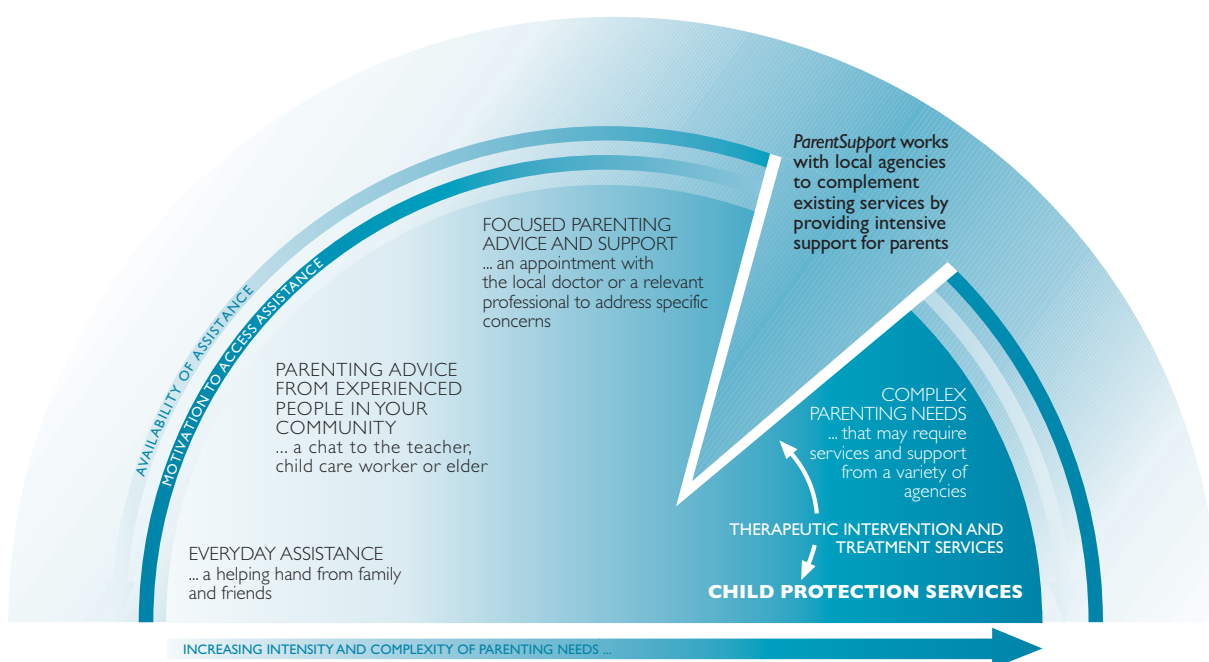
AVAILABILITY OF ASSISTANCE

MOTIVATION TO ACCESS ASSISTANCE

ParentSupport works with local agencies to complement existing services by providing intensive support for parents

FOCUSED PARENTING ADVICE AND SUPPORT
... an appointment with the local doctor or a relevant professional to address specific concerns

PARENTING ADVICE FROM EXPERIENCED PEOPLE IN YOUR COMMUNITY
... a chat to the teacher, child care worker or elder

COMPLEX PARENTING NEEDS
... that may require services and support from a variety of agencies

THERAPEUTIC INTERVENTION AND TREATMENT SERVICES

EVERYDAY ASSISTANCE
... a helping hand from family and friends

CHILD PROTECTION SERVICES

INCREASING INTENSITY AND COMPLEXITY OF PARENTING NEEDS ...